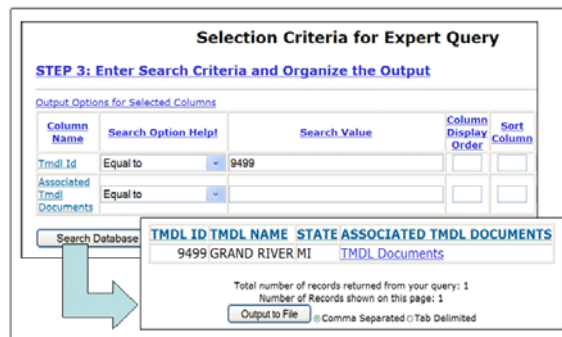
Selection Criteria for Expert Query

STEP 3: Enter Search Criteria and Organize the Output

Output Options for Selected Columns

| Column Name | Search Option Help! | Search Value | Column Display Order | Sort Column |
|---|---|---|---|---|
| Tmdl Id | Equal to | 9499 | | |
| Associated Tmdl Documents | Equal to | | | |

Search Database

| TMDL ID | TMDL NAME | STATE | ASSOCIATED TMDL DOCUMENTS |
|---|---|---|---|
| 9499 | GRAND RIVER | MI | TMDL Documents |

Total number of records returned from your query: 1
Number of Records shown on this page: 1

Output to File Comma Separated Tab Delimited